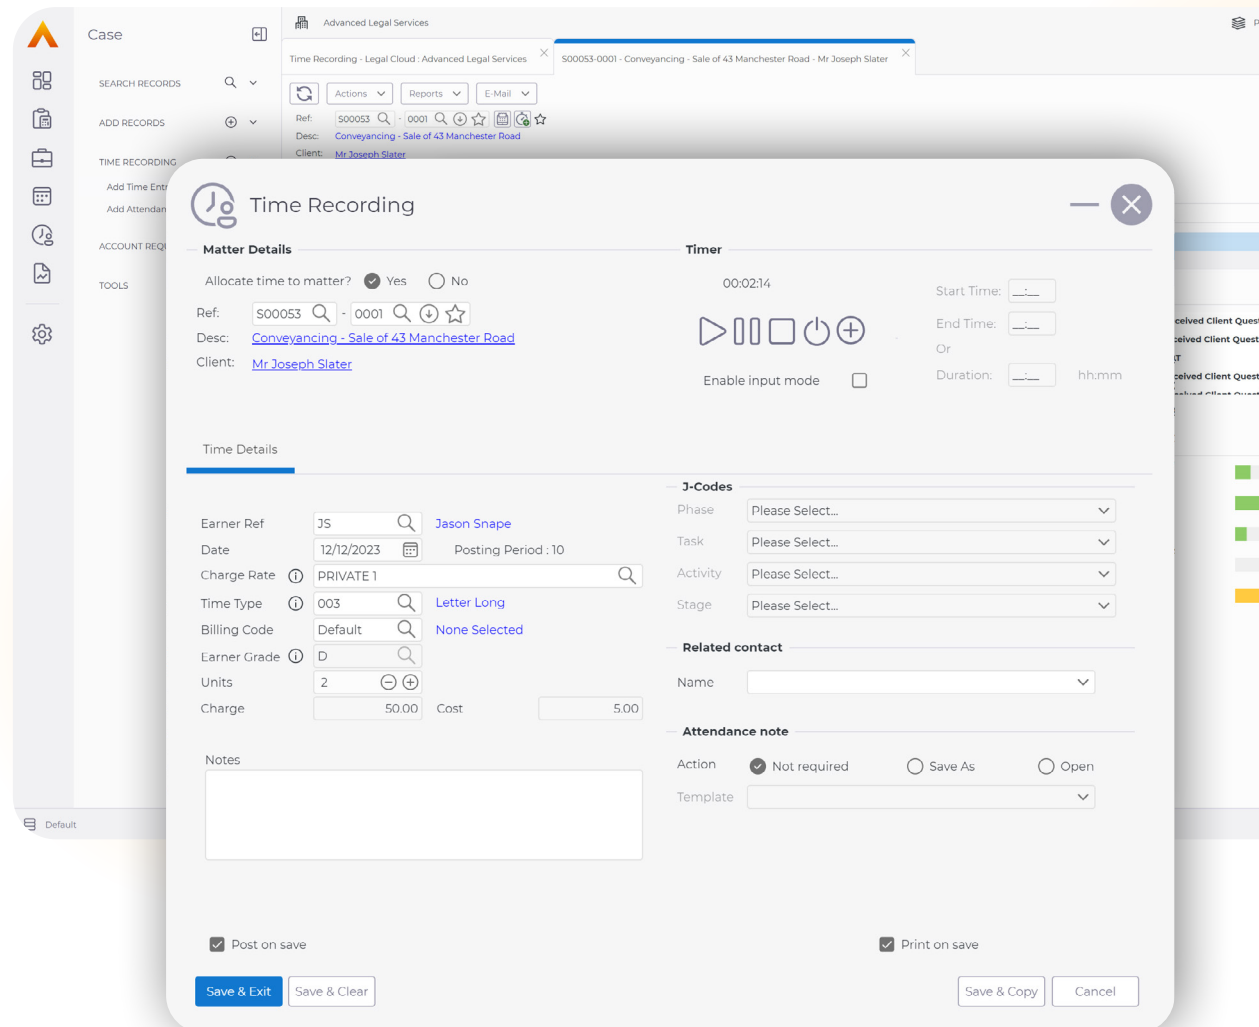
Case

SEARCH RECORDS

ADD RECORDS

TIME RECORDING

Add Time Entr

Add Attendan

ACCOUNT REQ

TOOLS

Default

Advanced Legal Services

Time Recording - Legal Cloud : Advanced Legal Services

S00053-0001 - Conveyancing - Sale of 43 Manchester Road - Mr Joseph Slater

Actions Reports E-Mail

Ref: S00053 - 0001

Desc: Conveyancing - Sale of 43 Manchester Road

Client: Mr Joseph Slater

ceived Client Quest
ceived Client Quest
ceived Client Quest

Time Recording

Matter Details

Allocate time to matter? Yes No

Ref: S00053 - 0001

Desc: Conveyancing - Sale of 43 Manchester Road

Client: Mr Joseph Slater

Timer

00:02:14

Enable input mode

Start Time: __:__

End Time: __:__

Or

Duration: __:__ hh:mm

Time Details

Earner Ref JS Jason Snape

Date 12/12/2023 Posting Period : 10

Charge Rate PRIVATE 1

Time Type 003 Letter Long

Billing Code Default None Selected

Earner Grade D

Units 2

Charge 50.00 Cost 5.00

Notes

J-Codes

Phase Please Select...

Task Please Select...

Activity Please Select...

Stage Please Select...

Related contact

Name

Attendance note

Action Not required Save As Open

Template

Post on save

Print on save

Save & Exit Save & Clear

Save & Copy Cancel